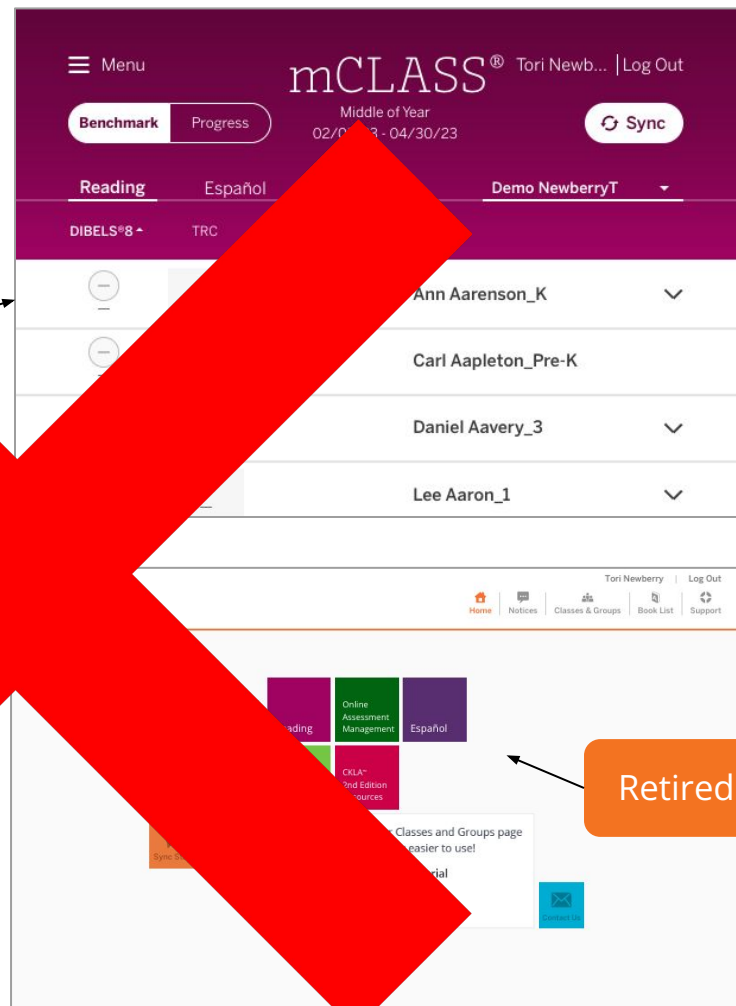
Menu

mCLASS® Tori Newb... | Log Out

Benchmark Progress

Middle of Year
02/0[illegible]3 - 04/30/23

Sync

Reading Español

Demo NewberryT

DIBELS®8 TRC

Ann Aarenson_K

Carl Aapleton_Pre-K

Daniel Aavery_3

Lee Aaron_1

Tori Newberry | Log Out

Home Notices Classes & Groups Book List Support

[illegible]eading

Online Assessment Management

Español

CKLA™ 2nd Edition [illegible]sources

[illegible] Classes and Groups page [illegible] easier to use!

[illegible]rial

Sync S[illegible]

Contact Us

Retired